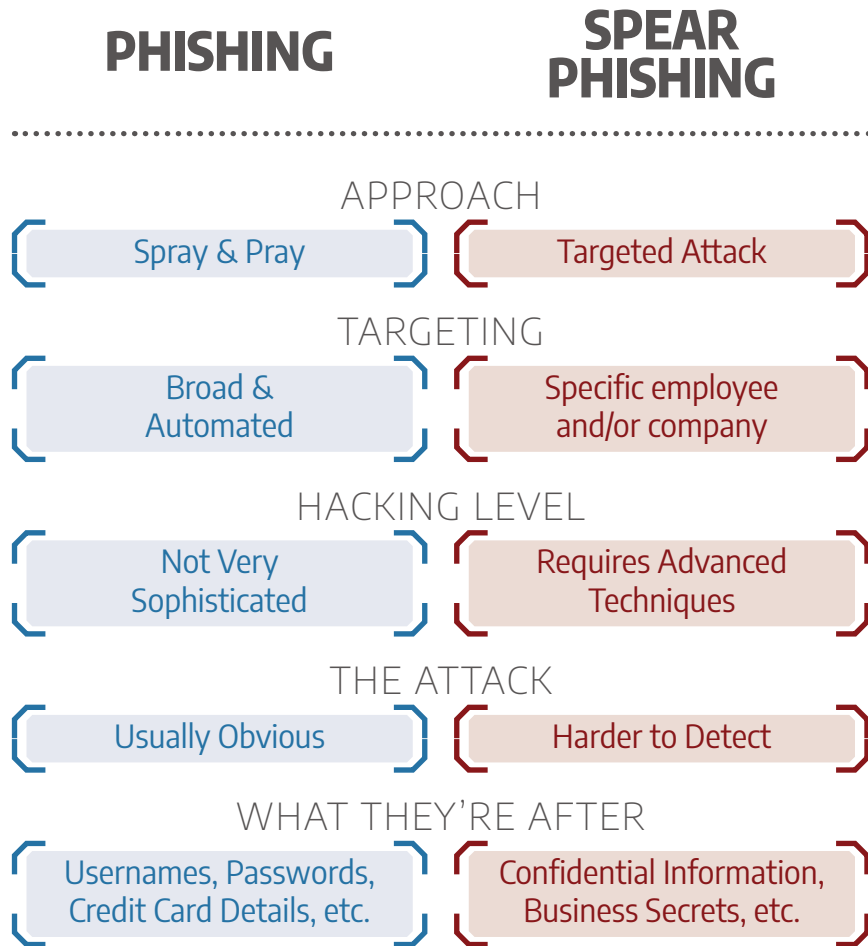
| PHISHING | SPEAR PHISHING |
|---|---|
| **APPROACH** | |
| Spray & Pray | Targeted Attack |
| **TARGETING** | |
| Broad & Automated | Specific employee and/or company |
| **HACKING LEVEL** | |
| Not Very Sophisticated | Requires Advanced Techniques |
| **THE ATTACK** | |
| Usually Obvious | Harder to Detect |
| **WHAT THEY'RE AFTER** | |
| Usernames, Passwords, Credit Card Details, etc. | Confidential Information, Business Secrets, etc. |